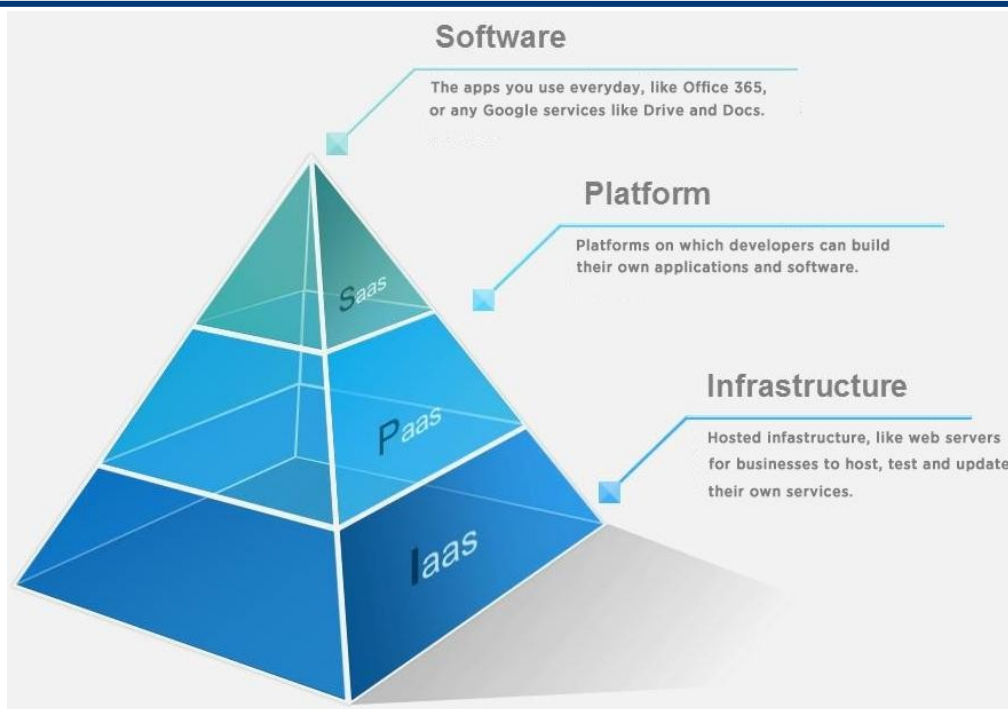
Software

The apps you use everyday, like Office 365, or any Google services like Drive and Docs.

Platform

Platforms on which developers can build their own applications and software.

Infrastructure

Hosted infastructure, like web servers for businesses to host, test and update their own services.

Saas

Paas

Iaas